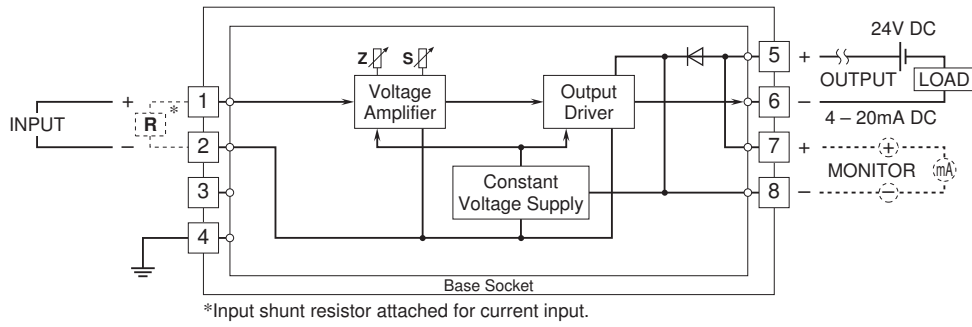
24V DC

INPUT
+
R
*
–
1
2
3
4

Z
S
Voltage Amplifier

Output Driver

Constant Voltage Supply

5
6
7
8

+
OUTPUT
LOAD
–
4 – 20mA DC
+
+
MONITOR
mA
–
–

Base Socket

*Input shunt resistor attached for current input.